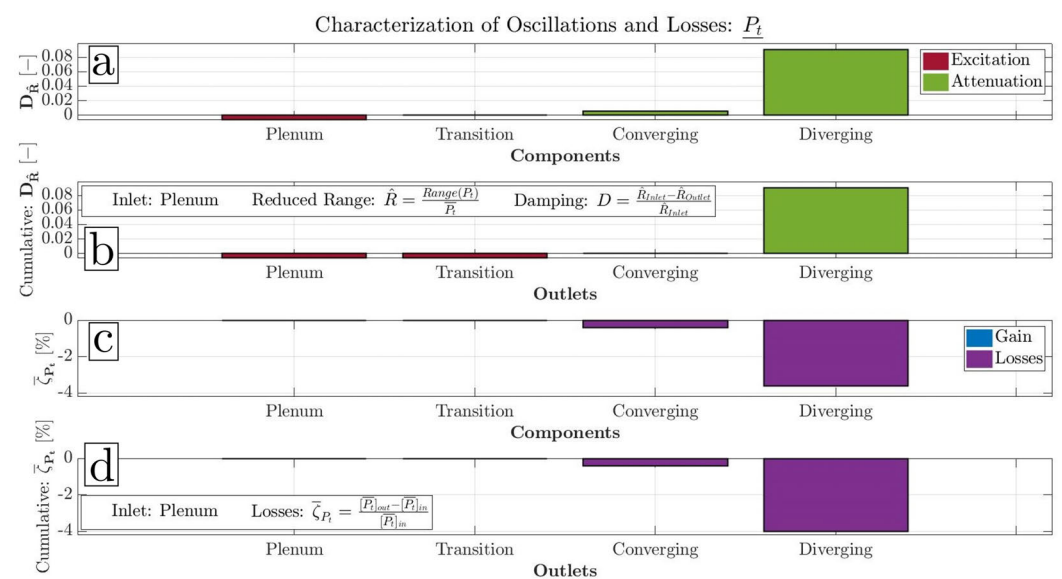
Characterization of Oscillations and Losses: $\underline{P_t}$

a

$\mathbf{D}_{\hat{\mathbf{R}}}$ [−]

0.08
0.06
0.04
0.02
0

Excitation
Attenuation

Plenum Transition Converging Diverging

Components

b

Cumulative: $\mathbf{D}_{\hat{\mathbf{R}}}$ [−]

0.08
0.06
0.04
0.02
0

Inlet: Plenum Reduced Range: $\hat{R} = \frac{Range(P_t)}{\overline{P}_t}$ Damping: $D = \frac{\hat{R}_{Inlet} - \hat{R}_{Outlet}}{\hat{R}_{Inlet}}$

Plenum Transition Converging Diverging

Outlets

c

$\overline{\zeta}_{\mathbf{P_t}}$ [%]

0
-2
-4

Gain
Losses

Plenum Transition Converging Diverging

Components

d

Cumulative: $\overline{\zeta}_{\mathbf{P_t}}$ [%]

0
-2
-4

Inlet: Plenum Losses: $\overline{\zeta}_{P_t} = \frac{[\overline{P_t}]_{out} - [\overline{P_t}]_{in}}{[\overline{P_t}]_{in}}$

Plenum Transition Converging Diverging

Outlets